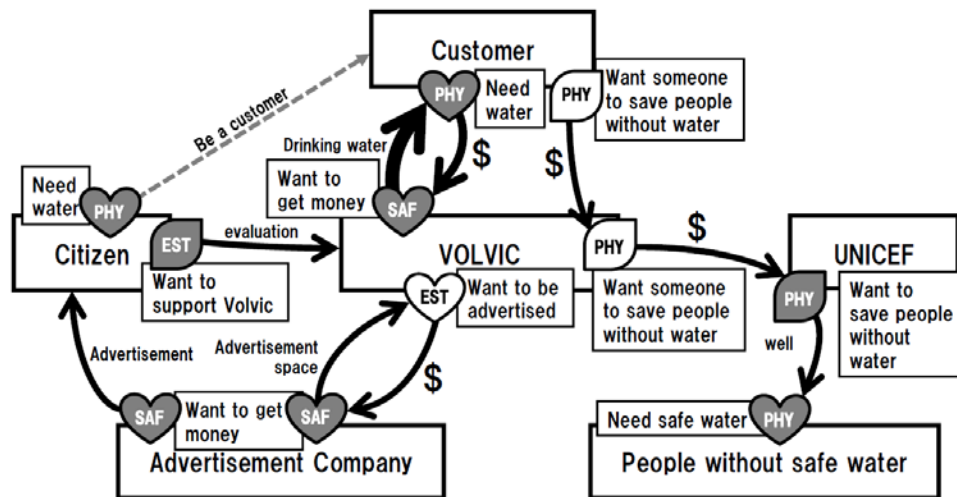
Customer

PHY
Need water

PHY
Want someone to save people without water

Be a customer

Drinking water

$

$

Want to get money

SAF

Need water

PHY

Citizen

EST

evaluation

Want to support Volvic

VOLVIC

PHY

$

UNICEF

EST

Want to be advertised

Want someone to save people without water

PHY

Want to save people without water

Advertisement

Advertisement space

$

well

SAF

Want to get money

SAF

Need safe water

PHY

Advertisement Company

People without safe water